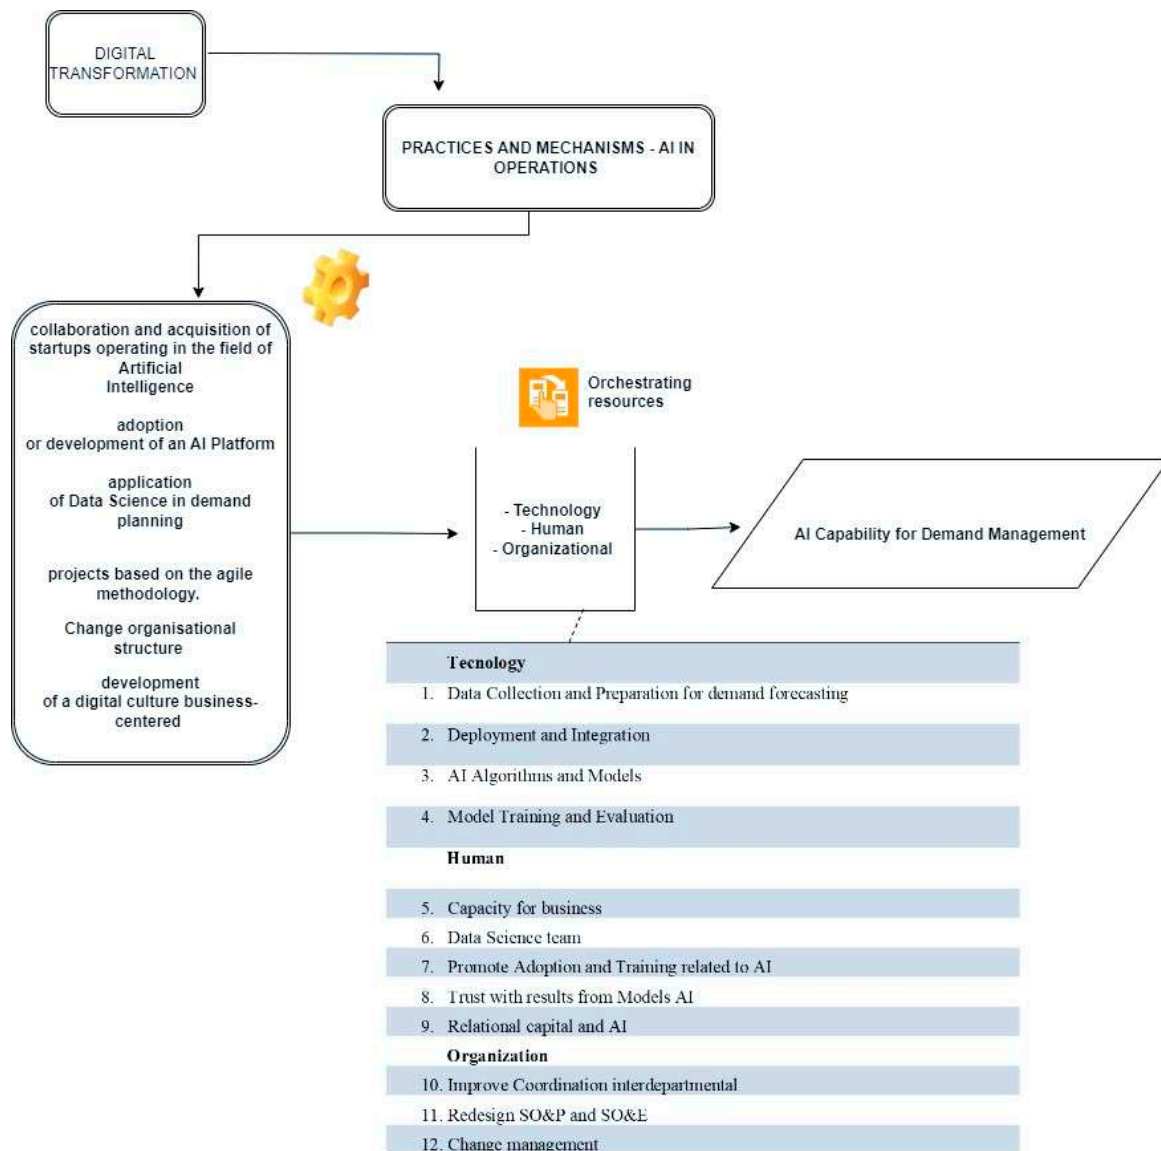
DIGITAL TRANSFORMATION

PRACTICES AND MECHANISMS - AI IN OPERATIONS

collaboration and acquisition of startups operating in the field of Artificial Intelligence

adoption or development of an AI Platform

application of Data Science in demand planning

projects based on the agile methodology.

Change organisational structure

development of a digital culture business-centered

Orchestrating resources

- Technology
- Human
- Organizational

AI Capability for Demand Management

Tecnology
1. Data Collection and Preparation for demand forecasting
2. Deployment and Integration
3. AI Algorithms and Models
4. Model Training and Evaluation
Human
5. Capacity for business
6. Data Science team
7. Promote Adoption and Training related to AI
8. Trust with results from Models AI
9. Relational capital and AI
Organization
10. Improve Coordination interdepartmental
11. Redesign SO&P and SO&E
12. Change management